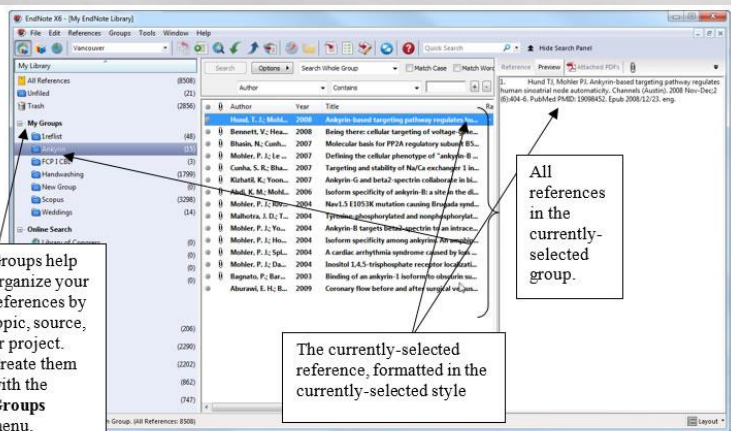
EndNote X6 - [My EndNote Library]
File Edit References Groups Tools Window Help
Vancouver
Quick Search
Hide Search Panel
My Library
All References (8508)
Unfiled (21)
Trash (2856)
My Groups
1reflist (48)
Ankyrin (15)
FCP I CB8 (3)
Handwashing (1799)
New Group (0)
Scopus (3298)
Weddings (14)
Online Search
Library of Congress (0)
(0)
(0)
(0)
(206)
(2290)
(2202)
(862)
(747)
Search Options Search Whole Group Match Case Match Words
Author Contains

| Author | Year | Title |
|---|---|---|
| Hund, T. J.; Mohl... | 2008 | Ankyrin-based targeting pathway regulates hu... |
| Bennett, V.; Hea... | 2008 | Being there: cellular targeting of voltage-... |
| Bhasin, N.; Cunh... | 2007 | Molecular basis for PP2A regulatory subunit B5... |
| Mohler, P. J.; Le ... | 2007 | Defining the cellular phenotype of "ankyrin-B ... |
| Cunha, S. R.; Bha... | 2007 | Targeting and stability of Na/Ca exchanger 1 in... |
| Kizhatil, K.; Yoon... | 2007 | Ankyrin-G and beta2-spectrin collaborate in bi... |
| Abdi, K. M.; Mohl... | 2006 | Isoform specificity of ankyrin-B: a site in the di... |
| Mohler, P. J.; Riv... | 2004 | Nav1.5 E1053K mutation causing Brugada synd... |
| Malhotra, J. D.; T... | 2004 | Tyrosine-phosphorylated and nonphosphorylat... |
| Mohler, P. J.; Yo... | 2004 | Ankyrin-B targets beta2-spectrin to an intrace... |
| Mohler, P. J.; Ho... | 2004 | Isoform specificity among ankyrins. An amphip... |
| Mohler, P. J.; Spl... | 2004 | A cardiac arrhythmia syndrome caused by los... |
| Mohler, P. J.; Da... | 2004 | Inositol 1,4,5-trisphosphate receptor localizati... |
| Bagnato, P.; Bar... | 2003 | Binding of an ankyrin-1 isoform to obscurin su... |
| Aburawi, E. H.; B... | 2009 | Coronary flow before and after surgical ve... |

Reference Preview Attached PDFs
1. Hund TJ, Mohler PJ. Ankyrin-based targeting pathway regulates human sinoatrial node automaticity. Channels (Austin). 2008 Nov-Dec;2(6):404-6. PubMed PMID: 19098452. Epub 2008/12/23. eng.

All references in the currently-selected group.

Groups help organize your references by topic, source, or project. Create them with the Groups menu.

The currently-selected reference, formatted in the currently-selected style

Group. (All References: 8508)
Layout